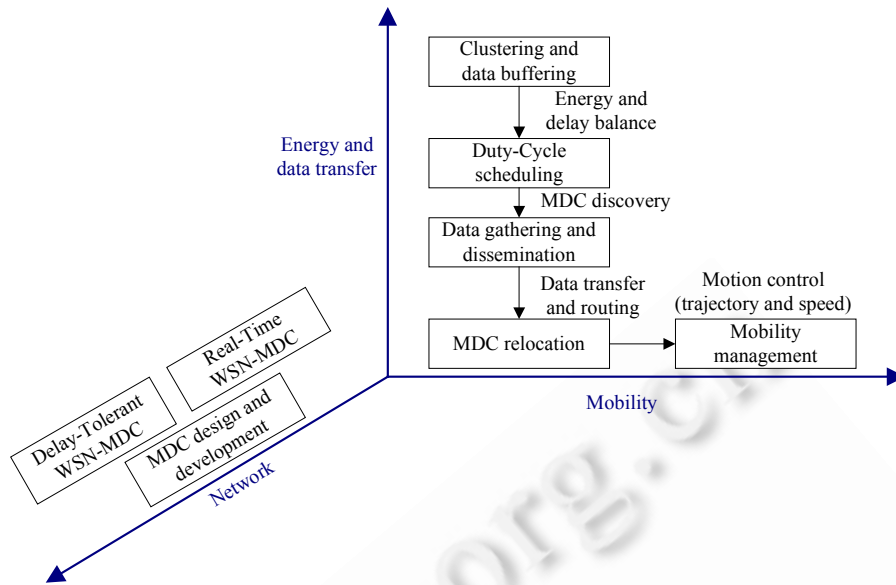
Energy and data transfer

Clustering and data buffering

Energy and delay balance

Duty-Cycle scheduling

MDC discovery

Data gathering and dissemination

Data transfer and routing

Motion control (trajectory and speed)

MDC relocation

Mobility management

Mobility

Real-Time WSN-MDC

Delay-Tolerant WSN-MDC

MDC design and development

Network

org.